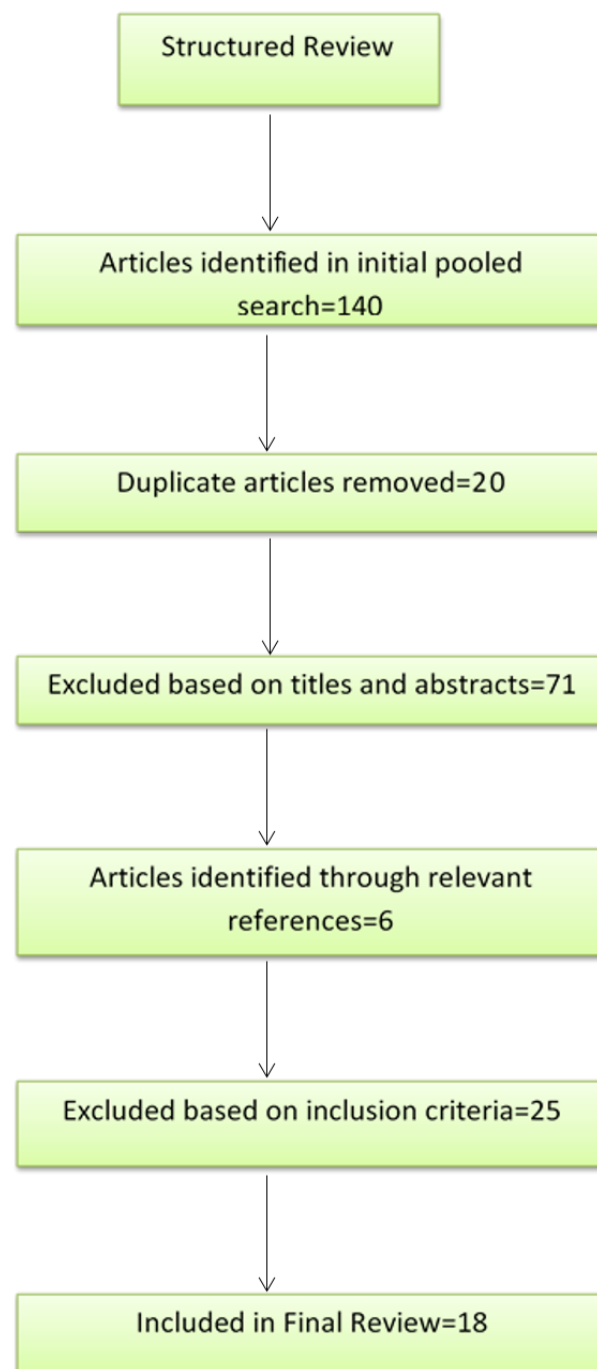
Structured Review

Articles identified in initial pooled search=140

Duplicate articles removed=20

Excluded based on titles and abstracts=71

Articles identified through relevant references=6

Excluded based on inclusion criteria=25

Included in Final Review=18